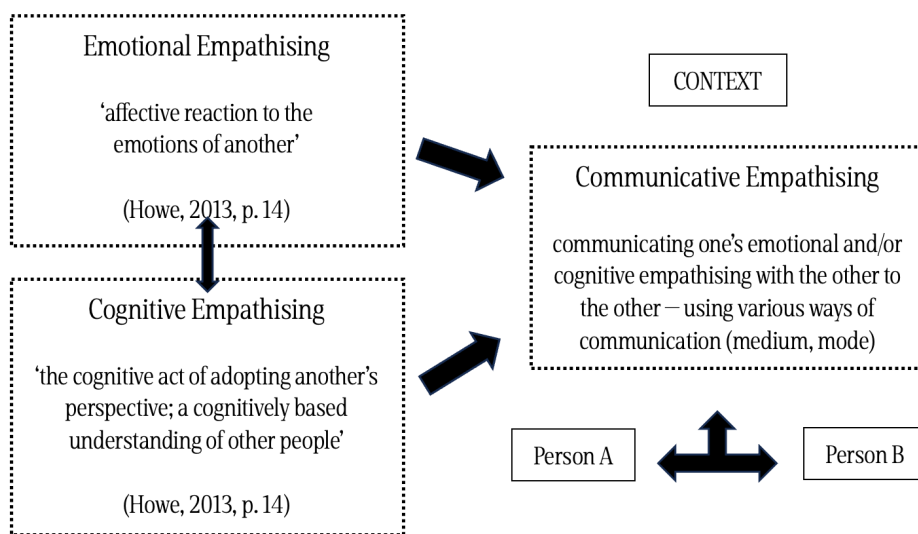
Emotional Empathising

'affective reaction to the emotions of another'

(Howe, 2013, p. 14)

Cognitive Empathising

'the cognitive act of adopting another's perspective; a cognitively based understanding of other people'

(Howe, 2013, p. 14)

CONTEXT

Communicative Empathising

communicating one's emotional and/or cognitive empathising with the other to the other – using various ways of communication (medium, mode)

Person A

Person B